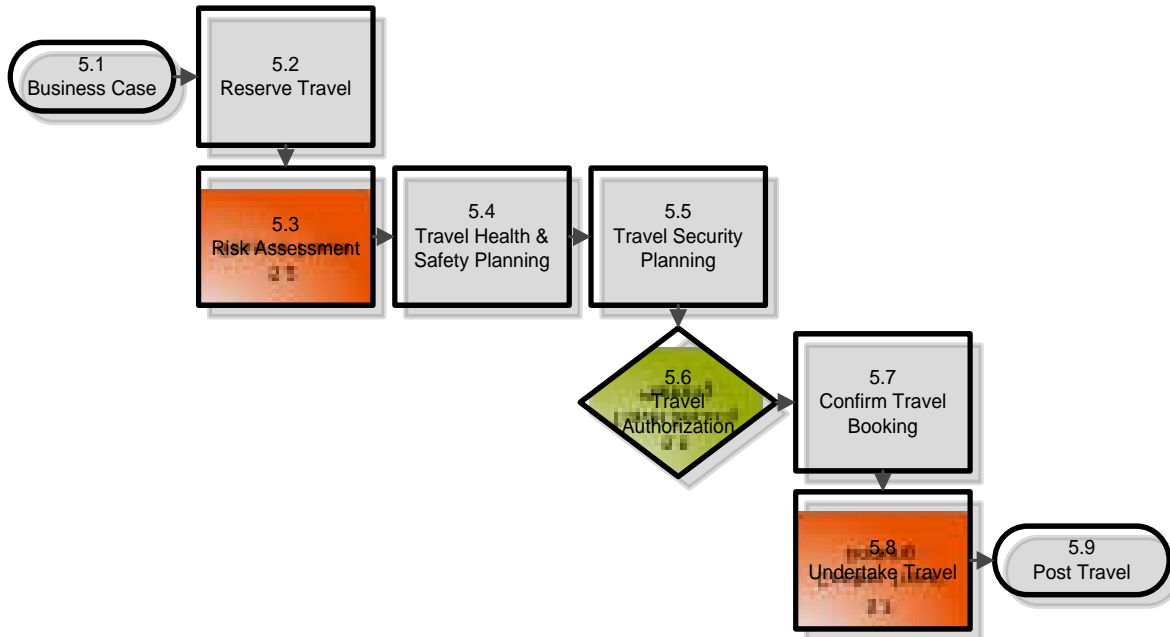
5.1
Business Case

5.2
Reserve Travel

5.3
Risk Assessment

5.4
Travel Health & Safety Planning

5.5
Travel Security Planning

5.6
Travel Authorization

5.7
Confirm Travel Booking

5.8
Undertake Travel

5.9
Post Travel